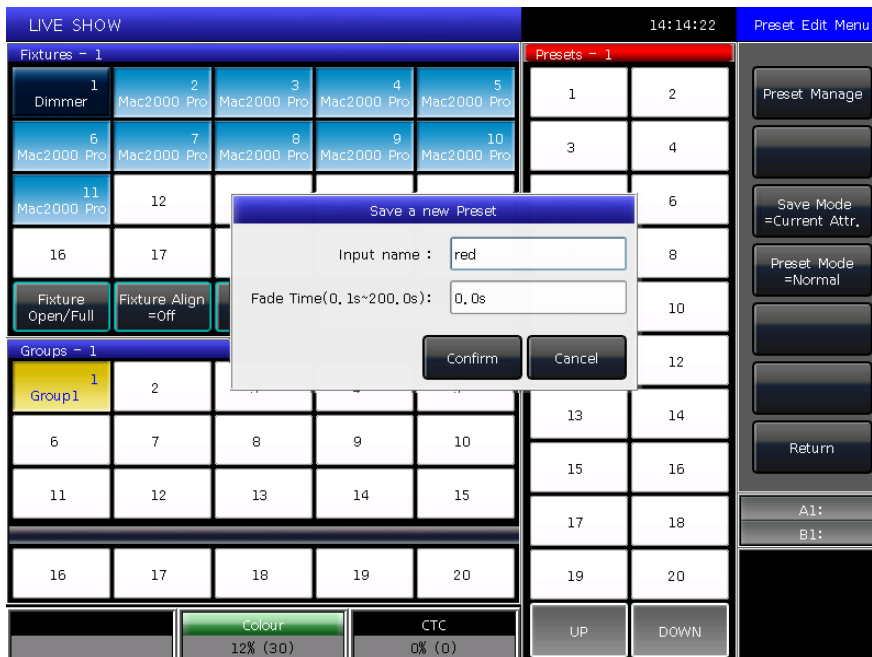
LIVE SHOW
14:14:22
Preset Edit Menu

Fixtures - 1

1 Dimmer
2 Mac2000 Pro
3 Mac2000 Pro
4 Mac2000 Pro
5 Mac2000 Pro
6 Mac2000 Pro
7 Mac2000 Pro
8 Mac2000 Pro
9 Mac2000 Pro
10 Mac2000 Pro
11 Mac2000 Pro
12
16
17

Fixture Open/Full
Fixture Align =Off

Groups - 1

1 Group1
2
6
7
8
9
10
11
12
13
14
15
16
17
18
19
20

Presets - 1

1
2
3
4
6
8
10
12
13
14
15
16
17
18
19
20
UP
DOWN

Save a new Preset
Input name : red
Fade Time(0.1s~200.0s): 0.0s
Confirm
Cancel

Preset Manage
Save Mode =Current Attr.
Preset Mode =Normal
Return
A1:
B1:

Colour
12% (30)
CTC
0% (0)